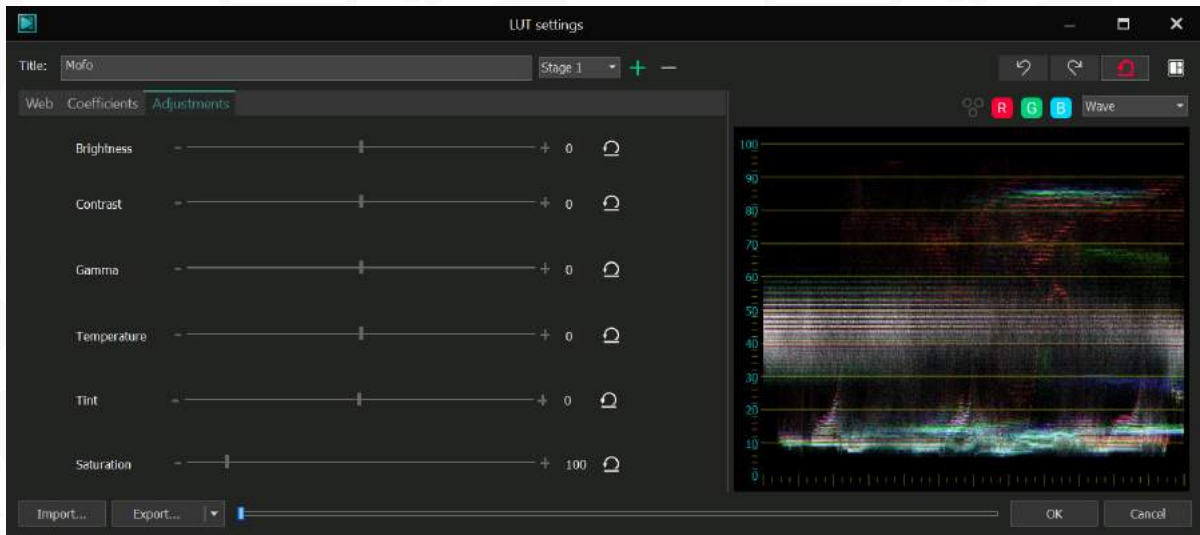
LUT settings

Title: Mofo

Stage 1

Web Coefficients Adjustments

R G B Wave

Brightness - + 0

Contrast - + 0

Gamma - + 0

Temperature - + 0

Tint - + 0

Saturation - + 100

100
90
80
70
60
50
40
30
20
10
0

Import... Export...

OK Cancel